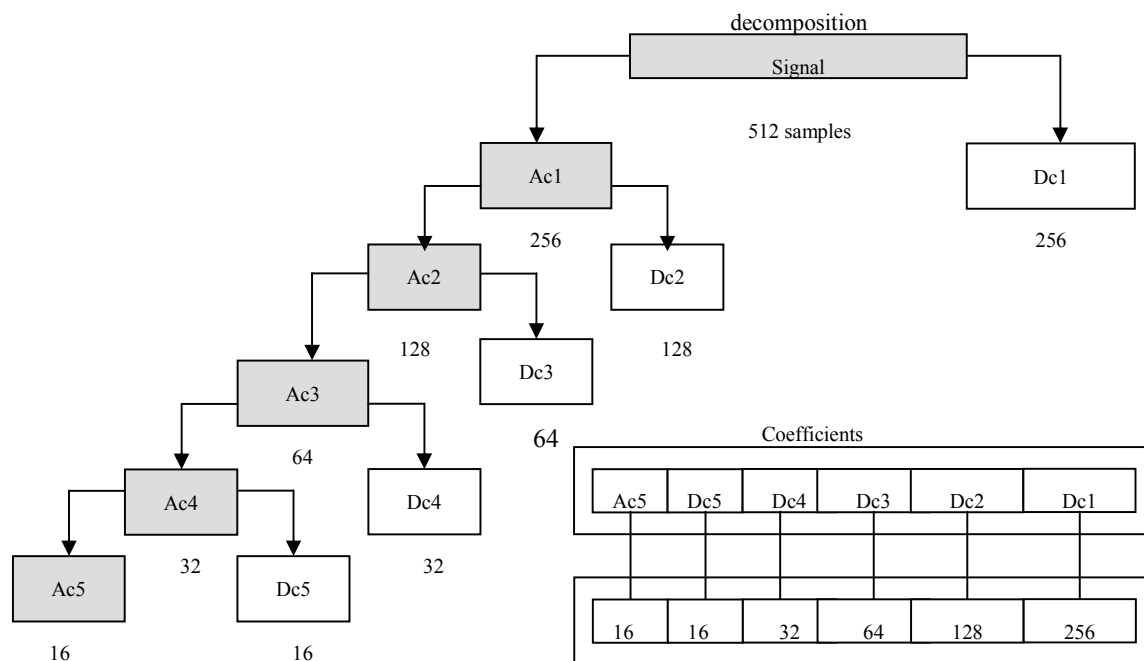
decomposition

Signal

512 samples

Ac1

Dc1

256

256

Ac2

Dc2

128

Dc3

128

Ac3

64

Coefficients

64

Ac4

Dc4

| Ac5 | Dc5 | Dc4 | Dc3 | Dc2 | Dc1 |
|---|---|---|---|---|---|
| 16 | 16 | 32 | 64 | 128 | 256 |

32

32

Ac5

Dc5

16

16